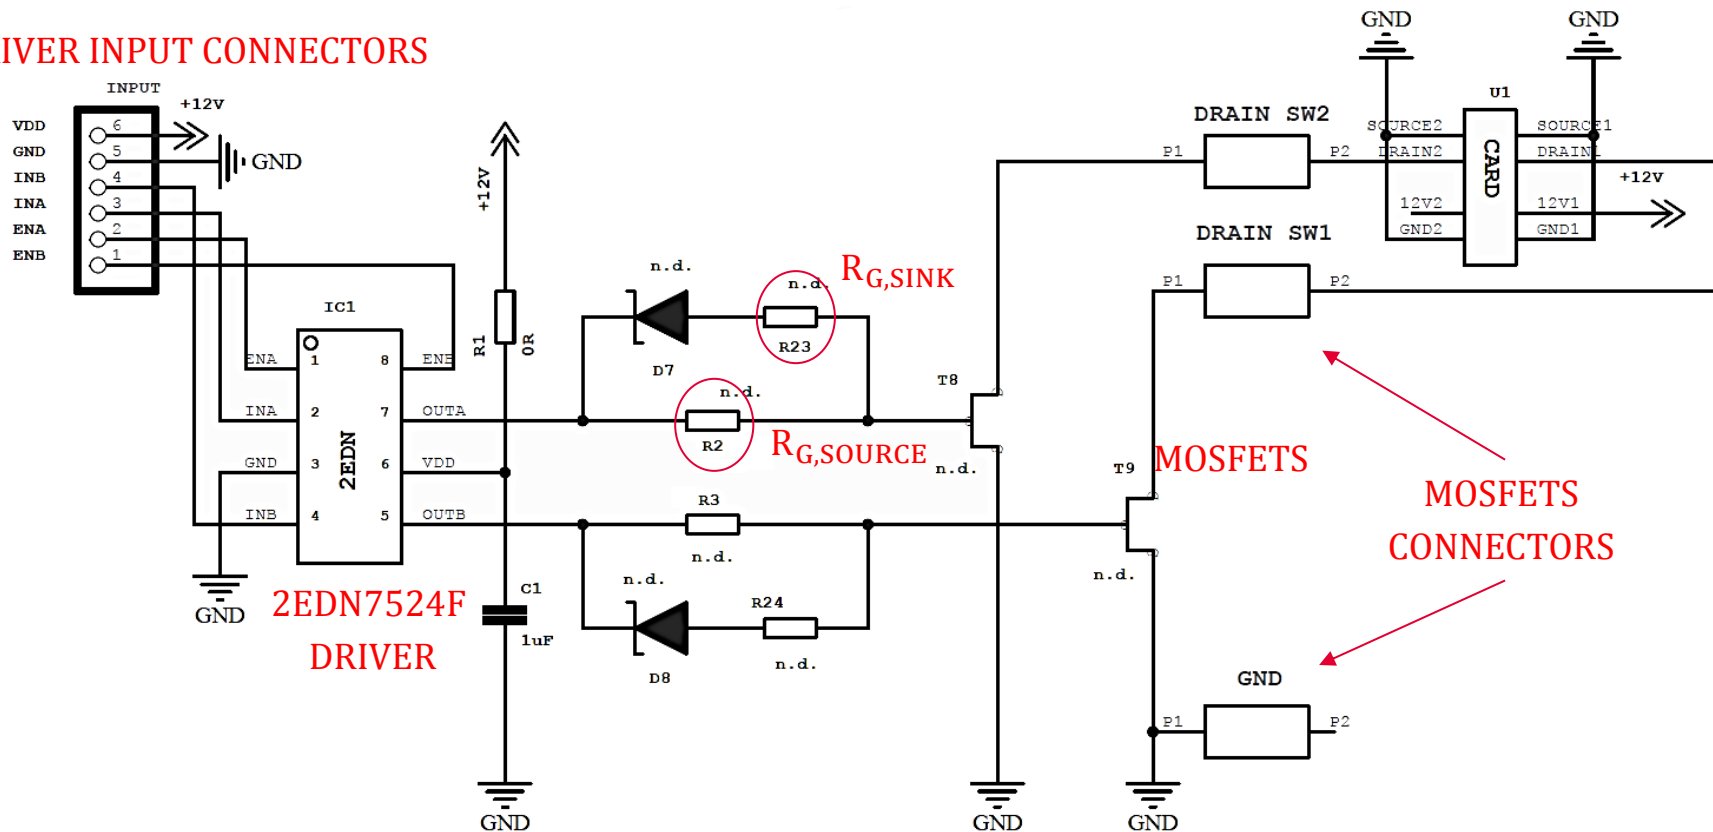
IVER INPUT CONNECTORS

INPUT
+12V
VDD 6
GND 5
INB 4
INA 3
ENA 2
ENB 1
GND

+12V
R1
0R

IC1
ENA 1
INA 2
GND 3
INB 4
2EDN
8 ENB
7 OUTA
6 VDD
5 OUTB

GND
2EDN7524F
DRIVER

C1
1uF
GND

n.d.
D7
n.d.
R23
$R_{G,SINK}$
n.d.
R2
$R_{G,SOURCE}$
R3
n.d.
n.d.
D8
R24
n.d.

T8
n.d.
T9
n.d.
MOSFETS
GND
GND

DRAIN SW2
P1
P2
DRAIN SW1
P1
P2
GND
P1
P2

GND
GND
U1
SOURCE2
DRAIN2
12V2
GND2
CARD
SOURCE1
DRAIN1
12V1
GND1
+12V

MOSFETS
CONNECTORS